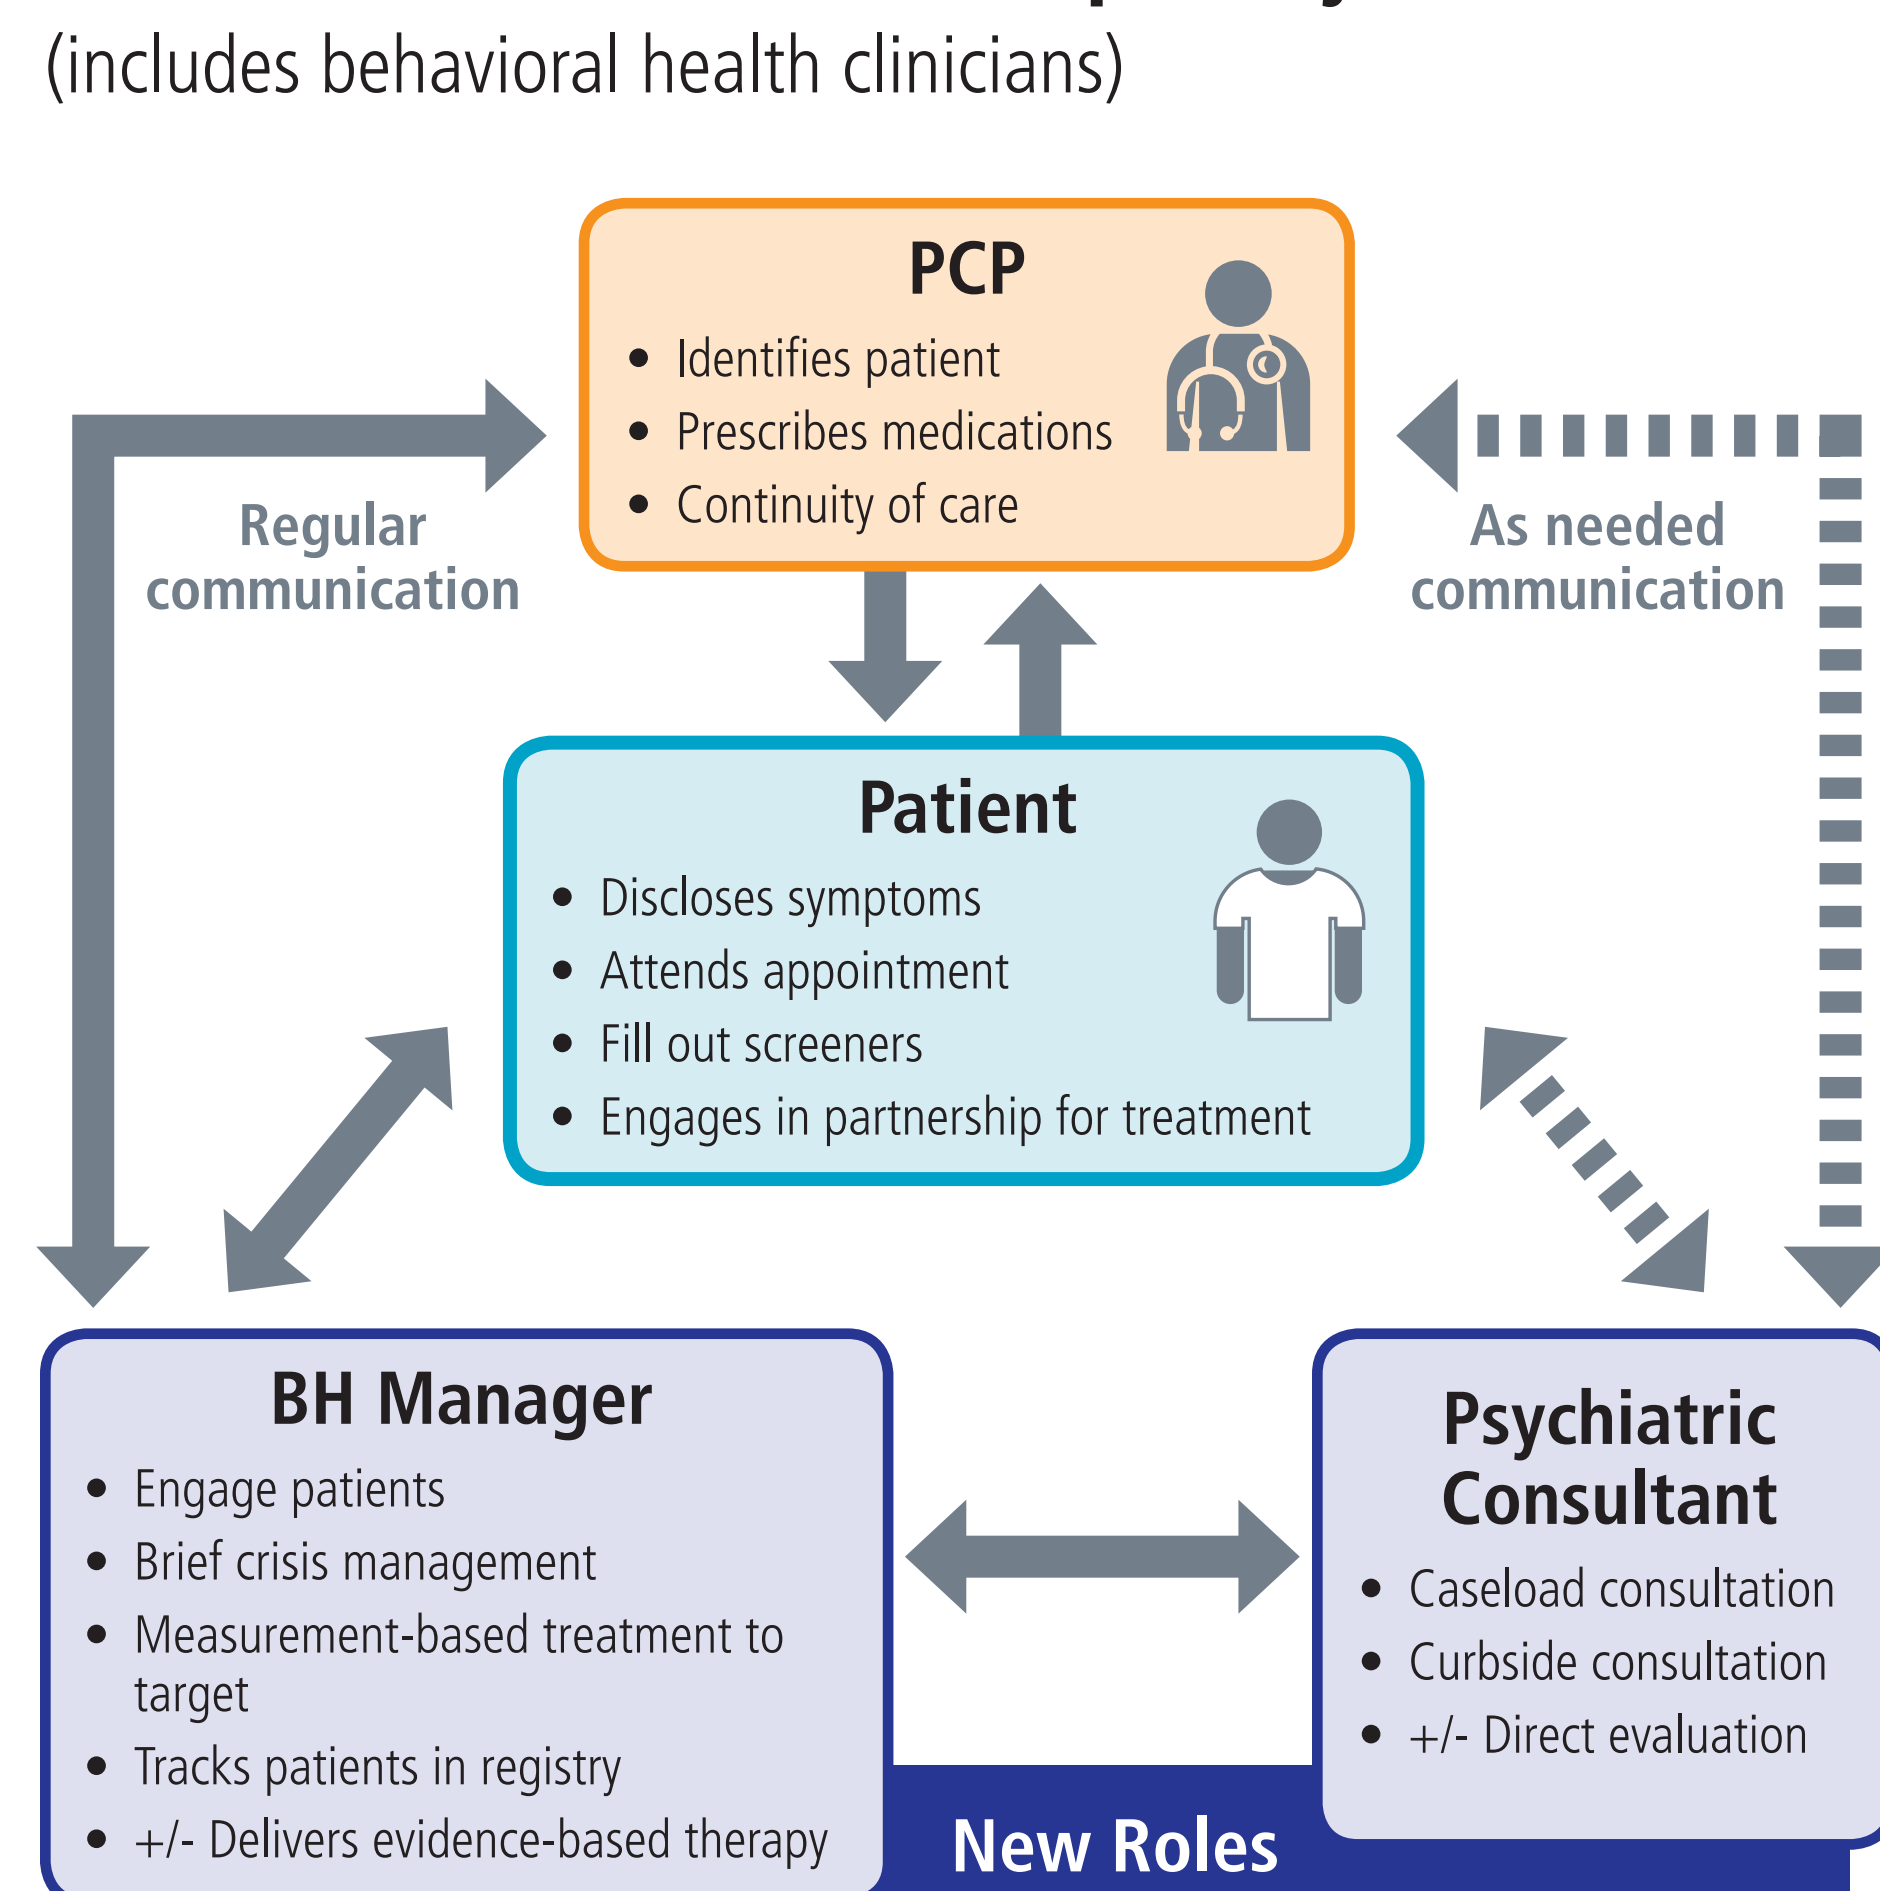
(includes behavioral health clinicians)

PCP
- Identifies patient
- Prescribes medications
- Continuity of care

Regular communication

As needed communication

Patient
- Discloses symptoms
- Attends appointment
- Fill out screeners
- Engages in partnership for treatment

BH Manager
- Engage patients
- Brief crisis management
- Measurement-based treatment to target
- Tracks patients in registry
- +/- Delivers evidence-based therapy

Psychiatric Consultant
- Caseload consultation
- Curbside consultation
- +/- Direct evaluation

New Roles